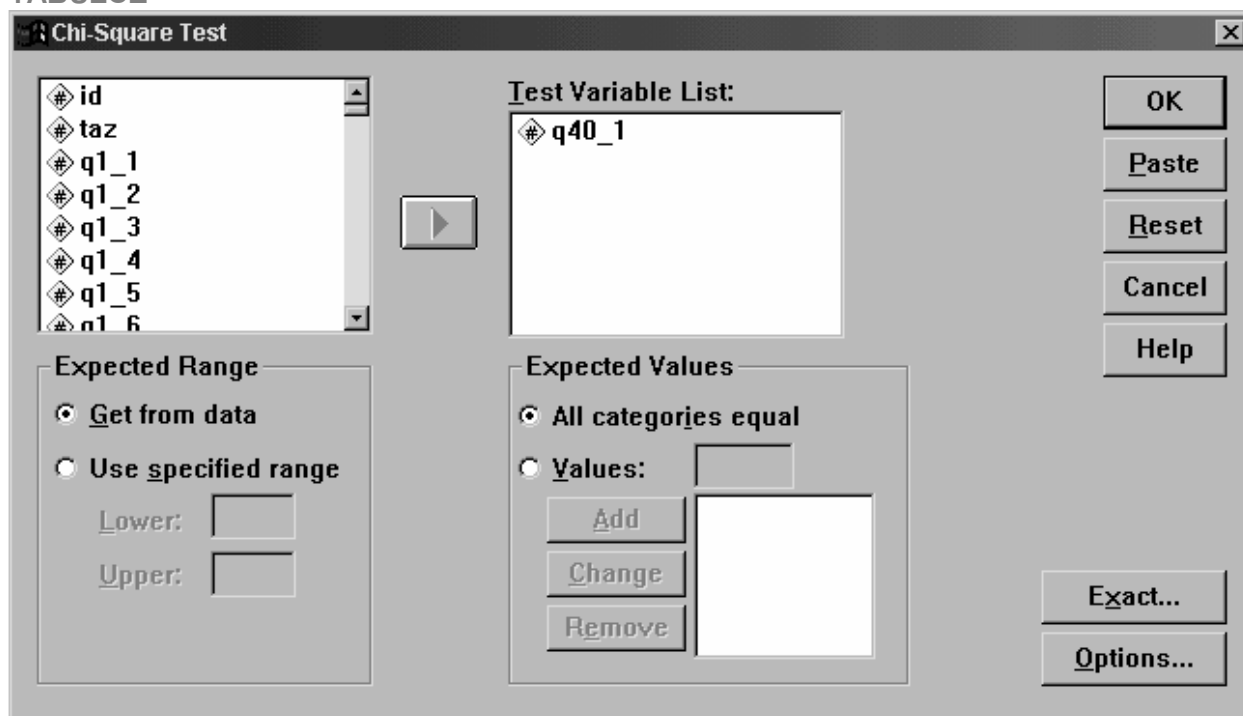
Chi-Square Test

id
taz
q1_1
q1_2
q1_3
q1_4
q1_5
q1_6

Test Variable List:
q40_1

OK
Paste
Reset
Cancel
Help

Expected Range
Get from data
Use specified range
Lower:
Upper:

Expected Values
All categories equal
Values:
Add
Change
Remove

Exact...
Options...